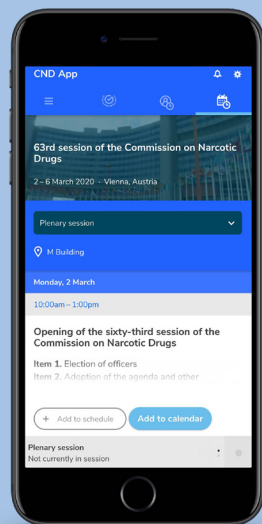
CND App

63rd session of the Commission on Narcotic Drugs

2 – 6 March 2020 · Vienna, Austria

Plenary session

M Building

Monday, 2 March

10:00am – 1:00pm

Opening of the sixty-third session of the Commission on Narcotic Drugs

Item 1. Election of officers
Item 2. Adoption of the agenda and other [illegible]

+ Add to schedule
Add to calendar

Plenary session
Not currently in session